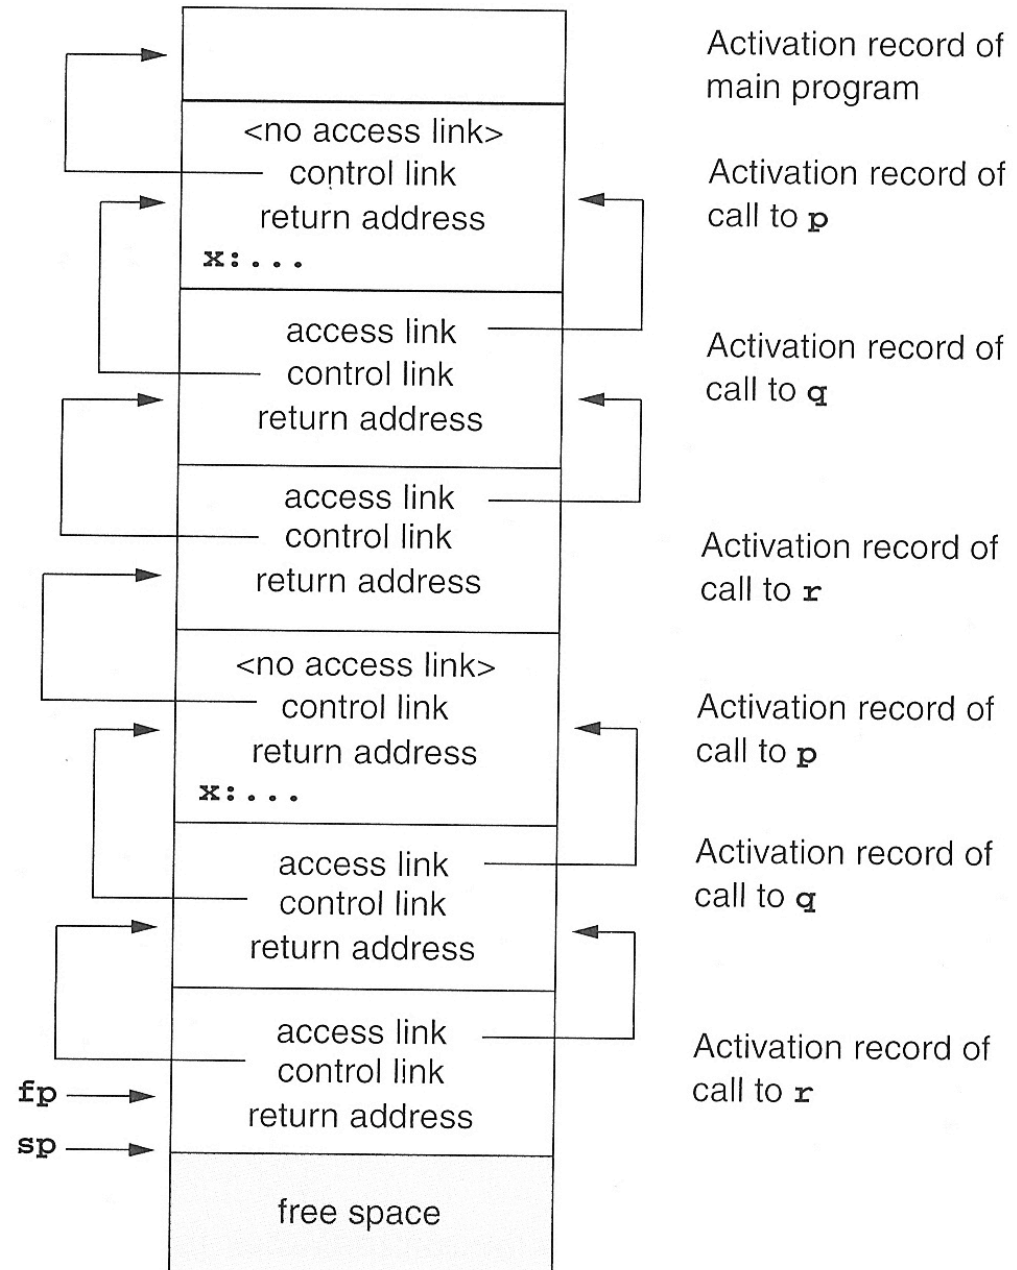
Activation record of main program

<no access link>
control link
return address
x:...

Activation record of call to p

access link
control link
return address

Activation record of call to q

access link
control link
return address

Activation record of call to r

<no access link>
control link
return address
x:...

Activation record of call to p

access link
control link
return address

Activation record of call to q

access link
control link
return address

Activation record of call to r

fp
sp

free space